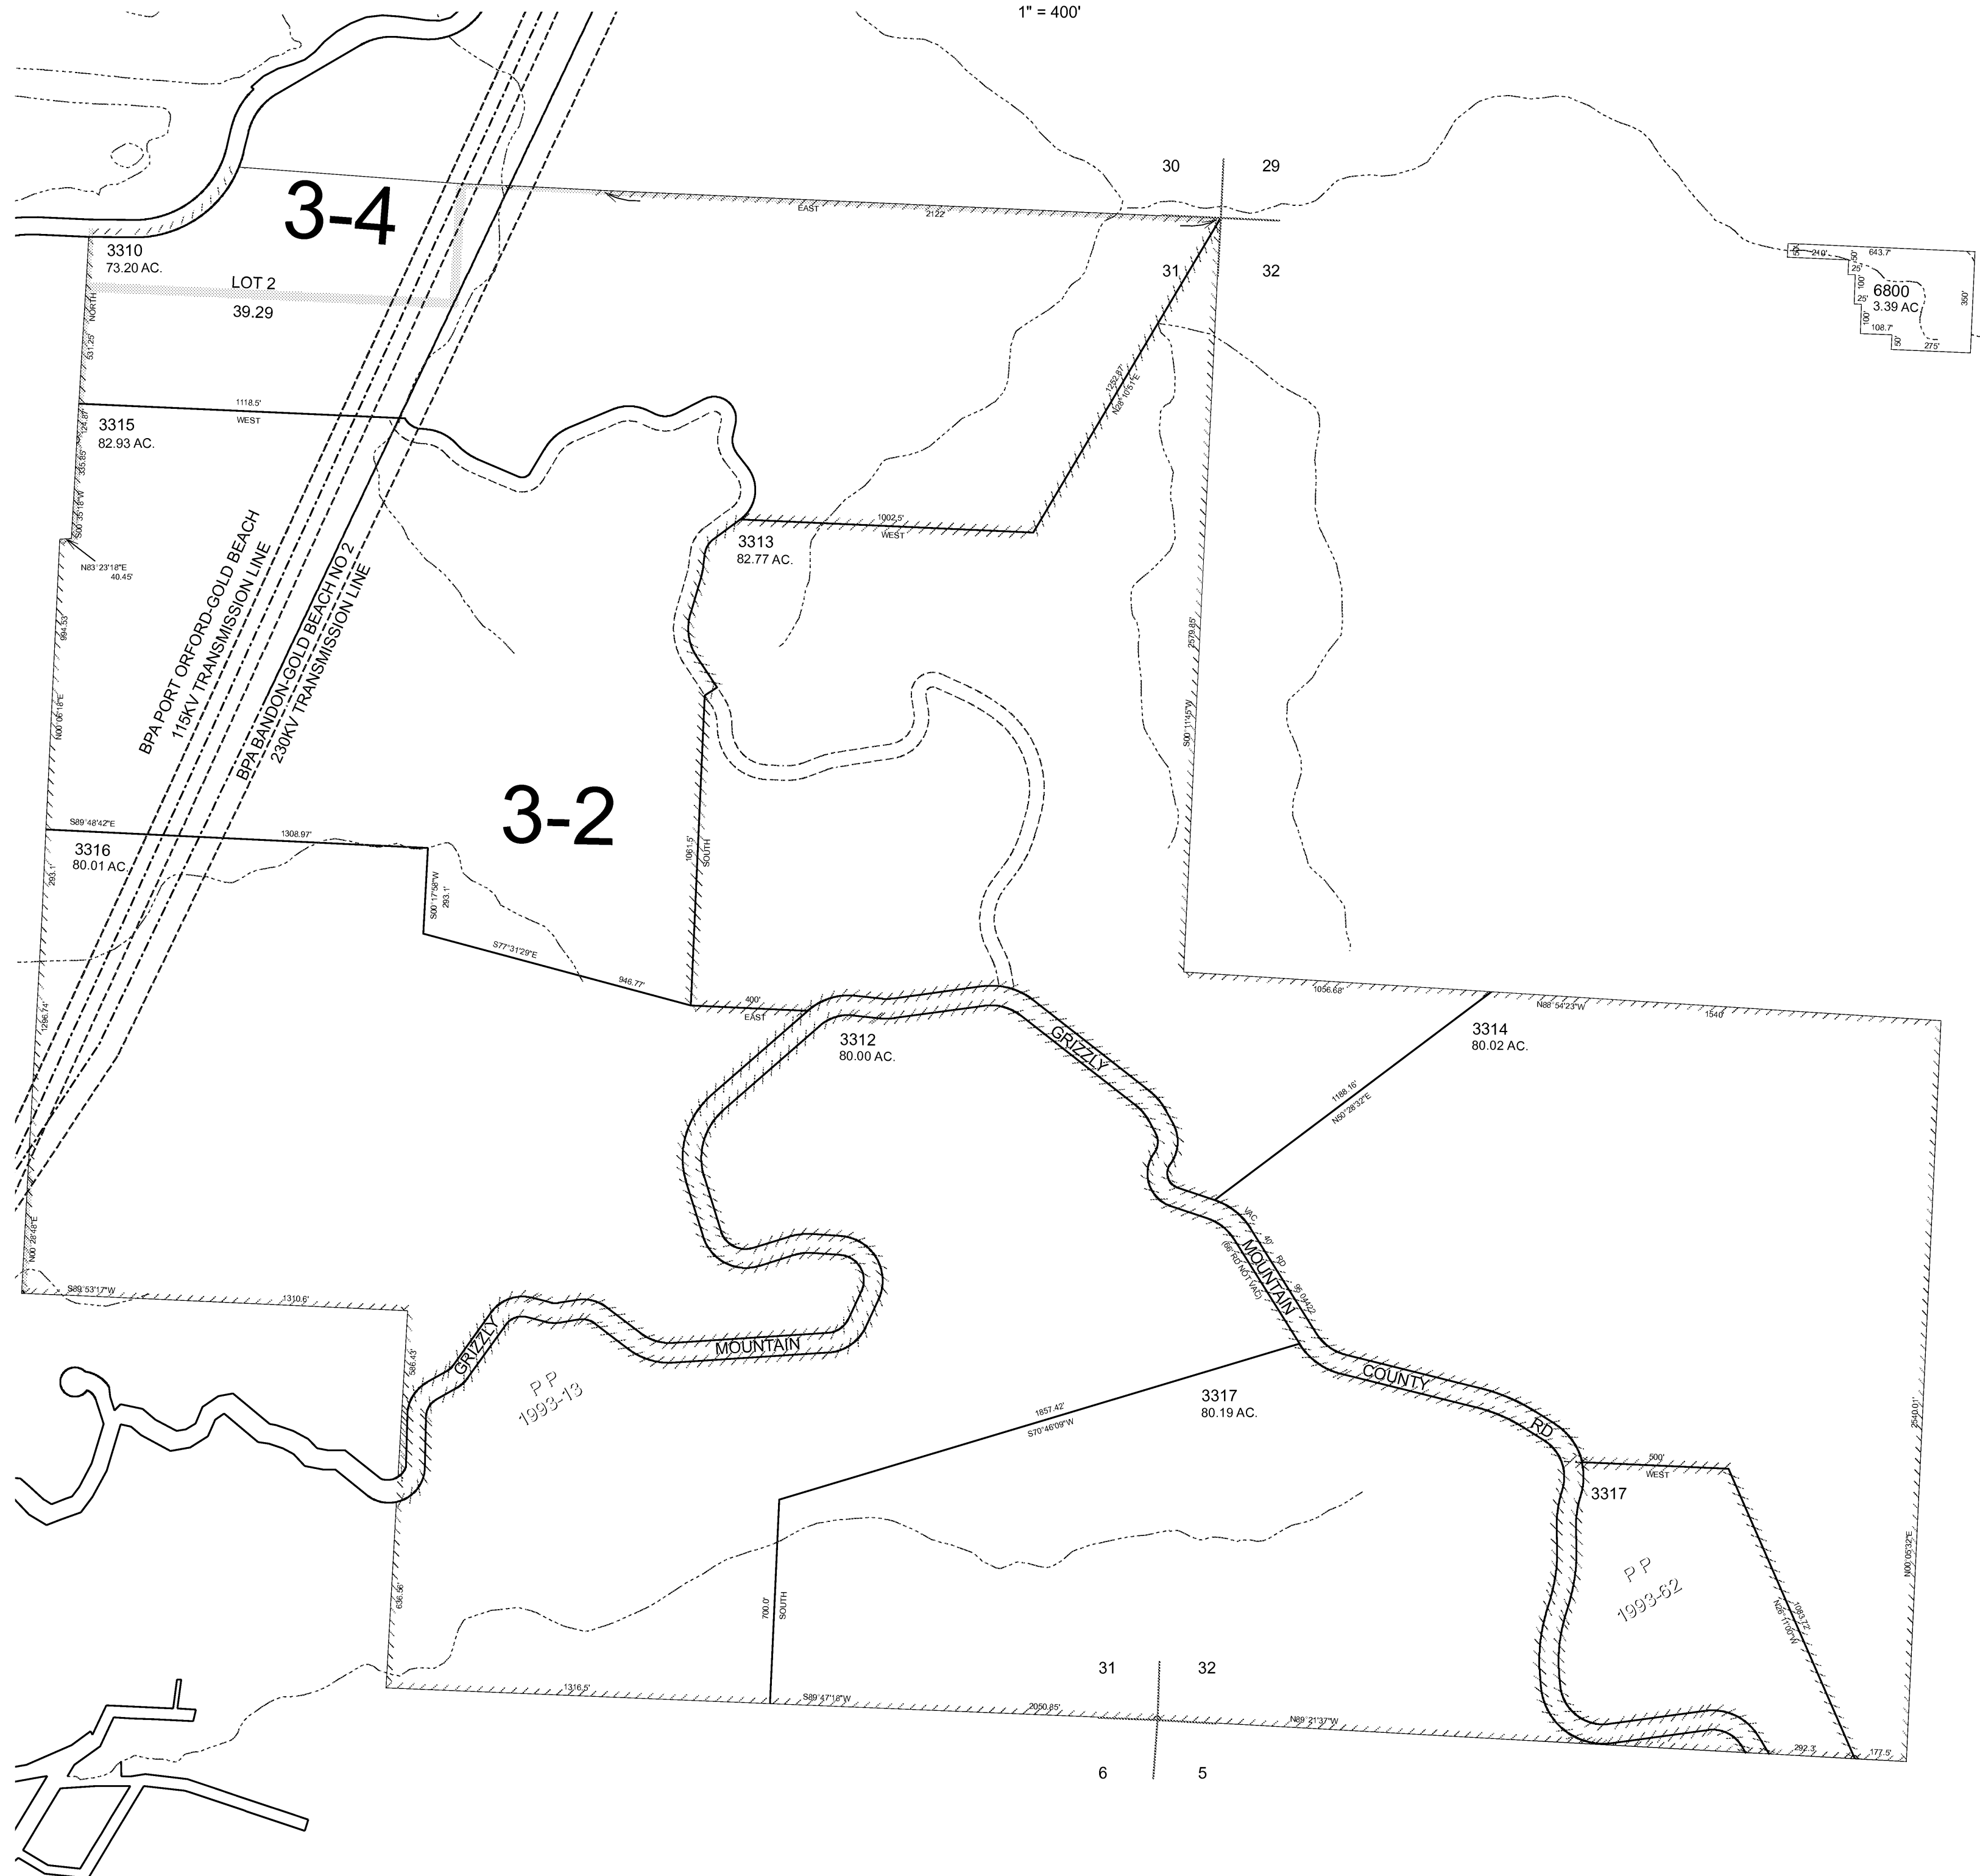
1" = 400'

30 29
31 32

3-4

EAST 2122'

3310
73.20 AC.

LOT 2
39.29

NORTH
531.25'

6800
3.39 AC

24.9' 643.7' 50' 25' 100' 25' 100' 108.7' 50' 27.5' 350' 50'

1118.5'
WEST

3315
82.93 AC.

124.8'
335.85'
S00°35'16"W

1252.87'
N26°10'51"E

1002.5'
WEST

3313
82.77 AC.

N83°23'18"E
40.45'

994.53'
N00°06'18"E

BPA PORT ORFORD-GOLD BEACH
115KV TRANSMISSION LINE

BPA BANDON-GOLD BEACH NO 2
230KV TRANSMISSION LINE

2579.85'
S00°11'45"W

3-2

S89°48'42"E
1308.97'

3316
80.01 AC.

293.1'

S00°17'58"W
293.1'

1061.5'
SOUTH

S77°31'29"E
946.77'

400'
EAST

1056.68'
N88°54'23"W
1540'

3312
80.00 AC.

GRIZZLY

3314
80.02 AC.

1188.16'
N50°28'32"E

1296.74'

N00°28'48"E

S89°53'17"W
1310.6'

VAC 40' RD 95-0422
(60' RD NOT VAC)

MOUNTAIN

GRIZZLY

586.43'

P P
1993-13

MOUNTAIN

COUNTY

3317
80.19 AC.

1857.42'
S70°46'09"W

RD

2540.01'

500'
WEST

3317

636.56'

700.0'
SOUTH

P P
1993-62

N00°05'32"E

1093.72'
N26°11'00"W

31 32

1316.5'
S89°47'18"W
2050.85'
N89°21'37"W
292.3'
177.5'

6 5